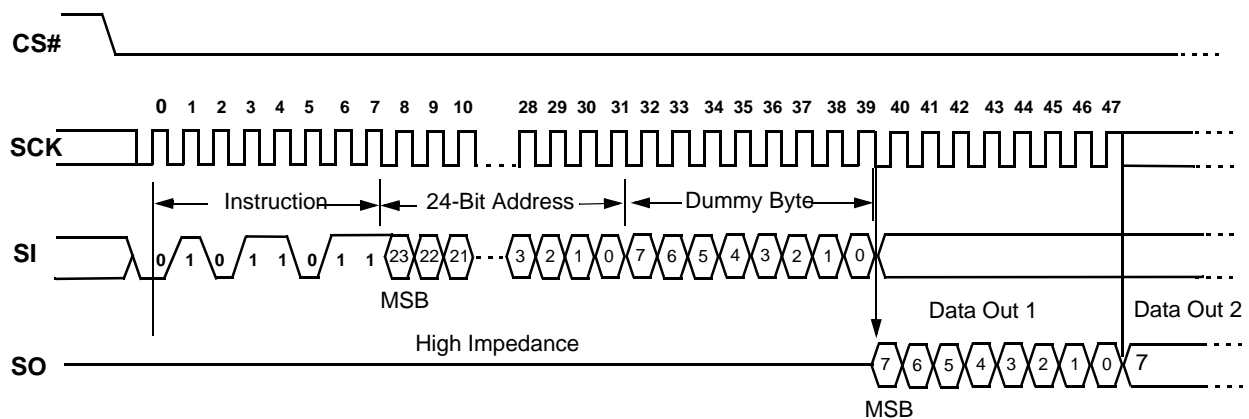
CS#

0 1 2 3 4 5 6 7 8 9 10 28 29 30 31 32 33 34 35 36 37 38 39 40 41 42 43 44 45 46 47

SCK

Instruction 24-Bit Address Dummy Byte

SI

0 1 0 1 1 0 1 1 23 22 21 3 2 1 0 7 6 5 4 3 2 1 0

MSB

Data Out 1 Data Out 2

High Impedance

SO

7 6 5 4 3 2 1 0 7

MSB